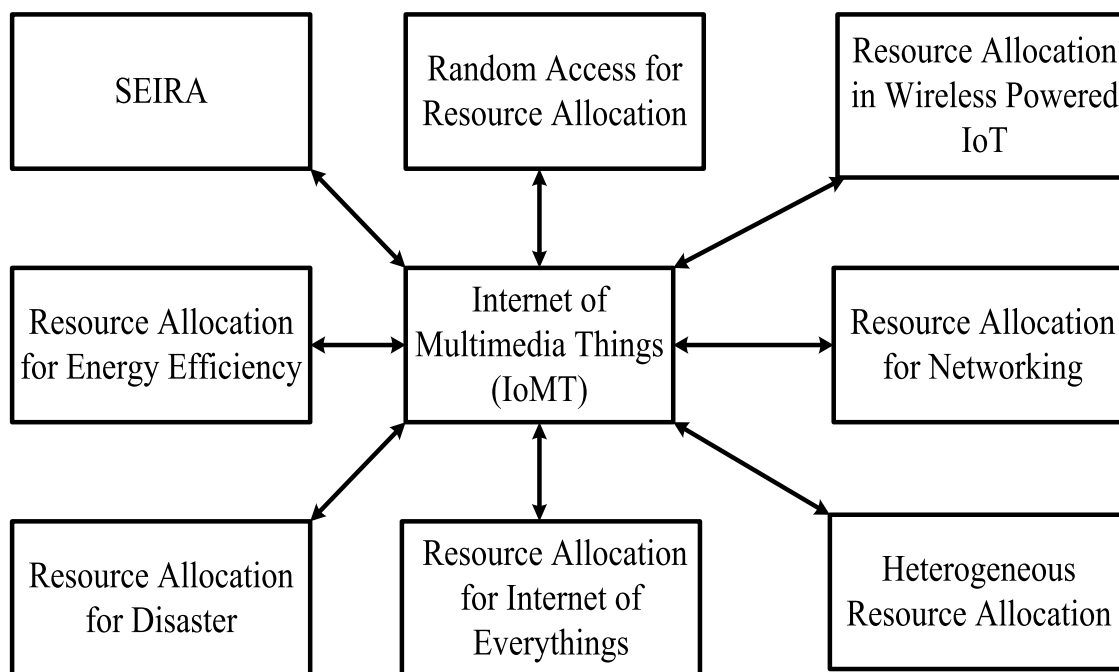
SEIRA

Random Access for Resource Allocation

Resource Allocation in Wireless Powered IoT

Resource Allocation for Energy Efficiency

Internet of Multimedia Things (IoMT)

Resource Allocation for Networking

Resource Allocation for Disaster

Resource Allocation for Internet of Everythings

Heterogeneous Resource Allocation